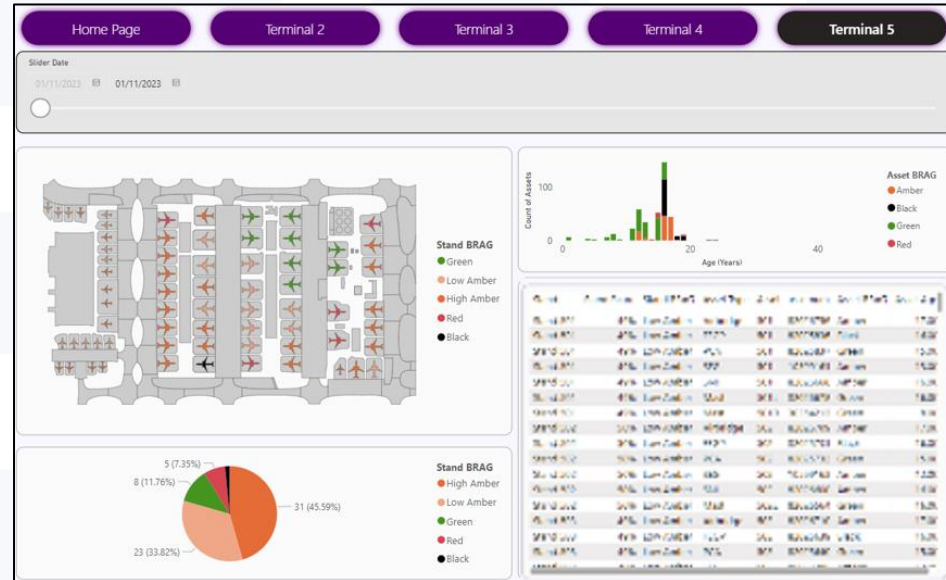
Home Page
Terminal 2
Terminal 3
Terminal 4
Terminal 5

Slider Date
01/11/2023 01/11/2023

Stand BRAG
Green
Low Amber
High Amber
Red
Black

Count of Assets
100
0
0
20
40
Age (Years)

Asset BRAG
Amber
Black
Green
Red

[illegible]

5 (7.35%)
8 (11.76%)
31 (45.59%)
23 (33.82%)

Stand BRAG
High Amber
Low Amber
Green
Red
Black